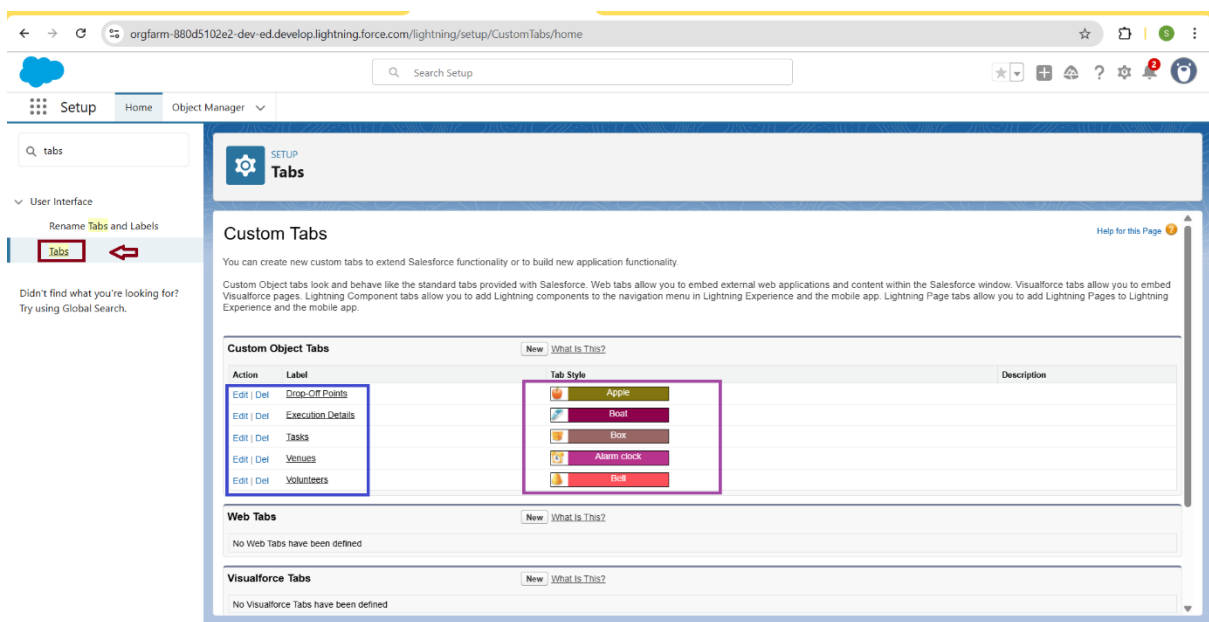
orgfarm-880d5102e2-dev-ed.develop.lightning.force.com/lightning/setup/CustomTabs/home

S

Search Setup

2

Setup Home Object Manager

tabs

User Interface

Rename Tabs and Labels

Tabs

Didn't find what you're looking for? Try using Global Search.

SETUP
Tabs

Custom Tabs

Help for this Page

You can create new custom tabs to extend Salesforce functionality or to build new application functionality.

Custom Object tabs look and behave like the standard tabs provided with Salesforce. Web tabs allow you to embed external web applications and content within the Salesforce window. Visualforce tabs allow you to embed Visualforce pages. Lightning Component tabs allow you to add Lightning components to the navigation menu in Lightning Experience and the mobile app. Lightning Page tabs allow you to add Lightning Pages to Lightning Experience and the mobile app.

Custom Object Tabs New What Is This?

| Action | Label | Tab Style | Description |
|---|---|---|---|
| Edit \| Del | Drop-Off Points | Apple | |
| Edit \| Del | Execution Details | Boat | |
| Edit \| Del | Tasks | Box | |
| Edit \| Del | Venues | Alarm clock | |
| Edit \| Del | Volunteers | Bell | |

Web Tabs New What Is This?

No Web Tabs have been defined

Visualforce Tabs New What Is This?

No Visualforce Tabs have been defined